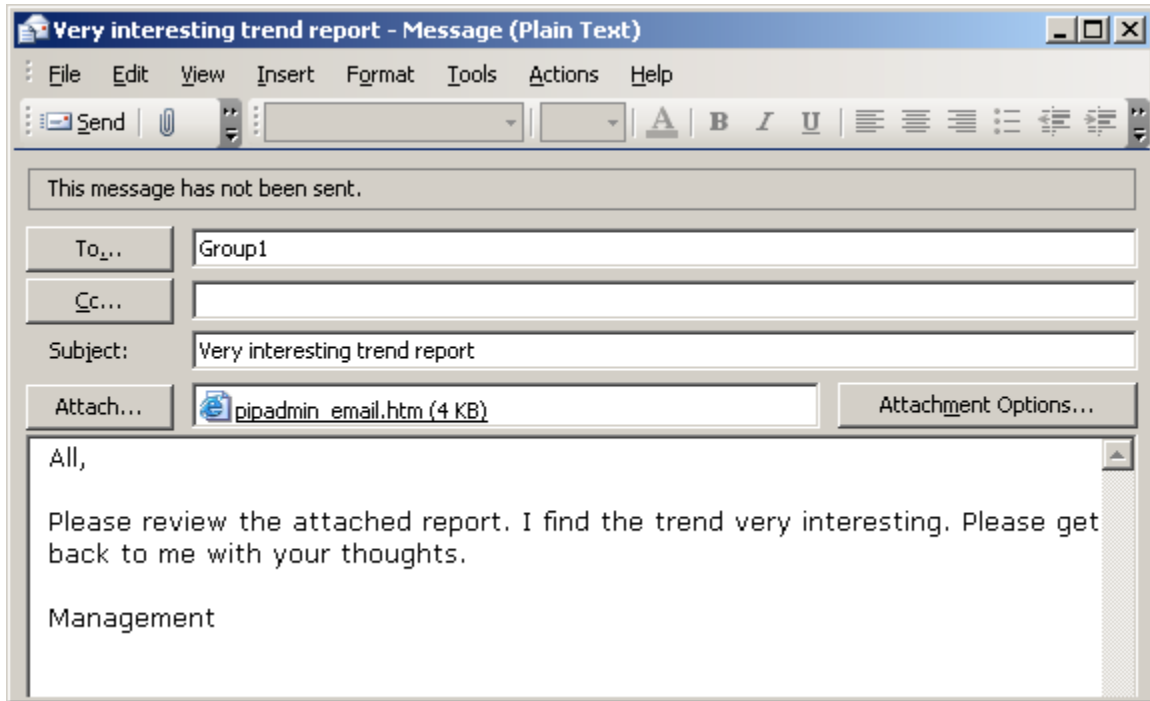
Very interesting trend report - Message (Plain Text)

File Edit View Insert Format Tools Actions Help

Send

A B I U

This message has not been sent.

To... Group1

Cc...

Subject: Very interesting trend report

Attach... pipadmin_email.htm (4 KB) Attachment Options...

All,

Please review the attached report. I find the trend very interesting. Please get back to me with your thoughts.

Management